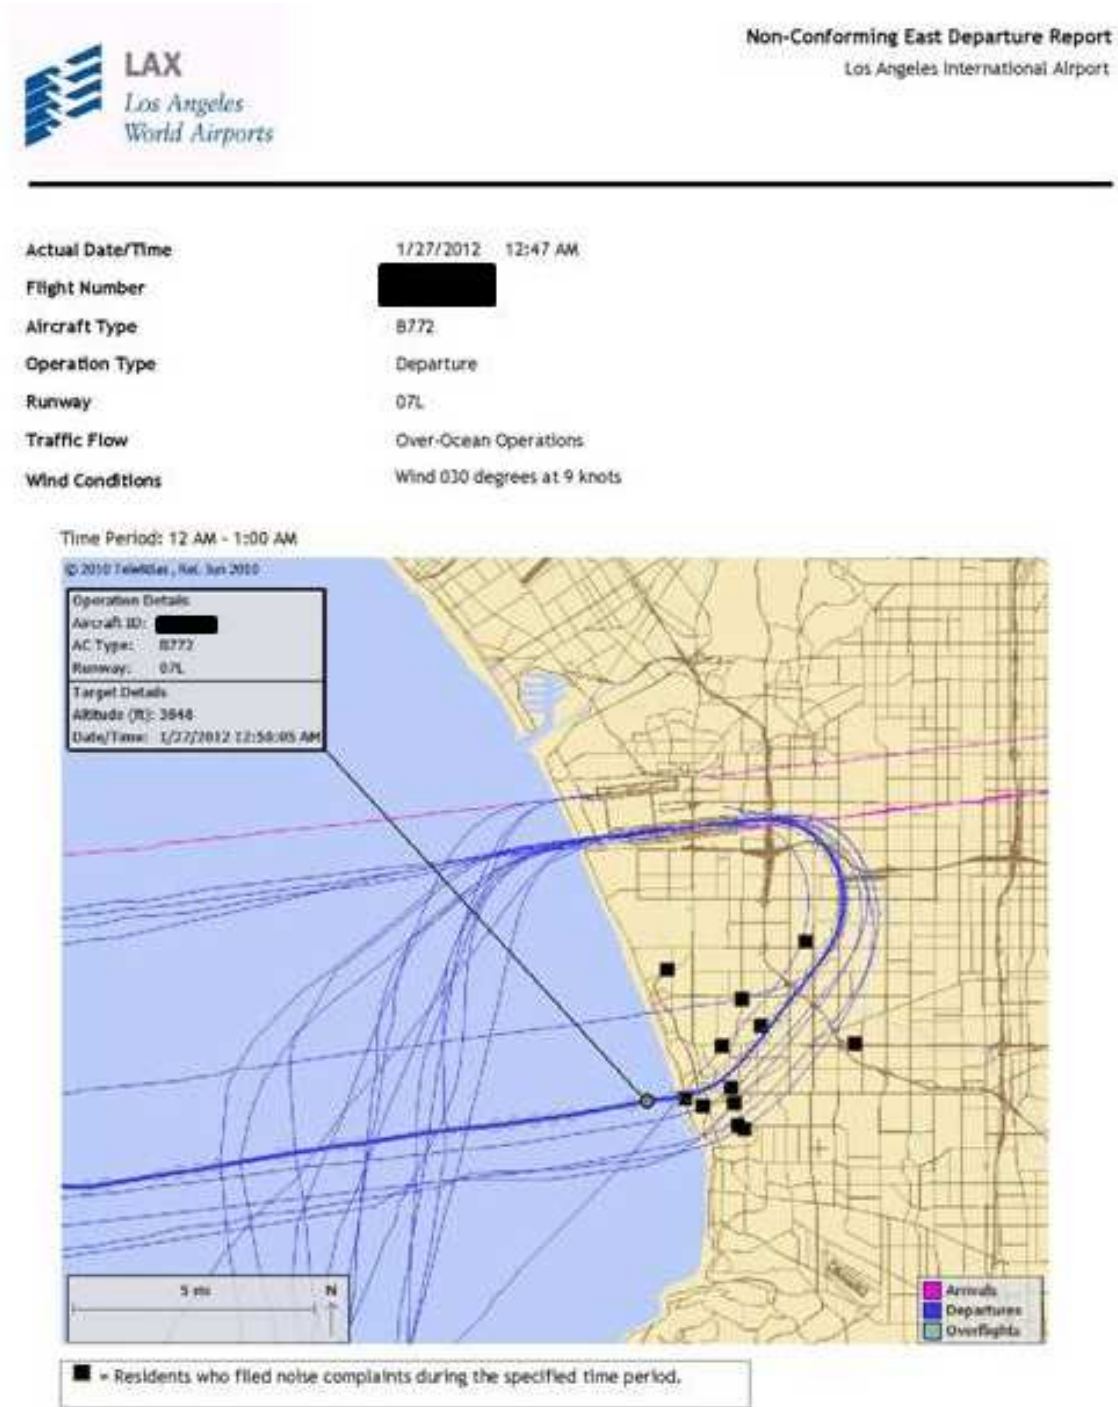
LAX
Los Angeles
World Airports

Non-Conforming East Departure Report
Los Angeles International Airport

| | |
|---|---|
| Actual Date/Time | 1/27/2012 12:47 AM |
| Flight Number | |
| Aircraft Type | B772 |
| Operation Type | Departure |
| Runway | 07L |
| Traffic Flow | Over-Ocean Operations |
| Wind Conditions | Wind 030 degrees at 9 knots |

Time Period: 12 AM - 1:00 AM

© 2010 TeleAtlas, Rel. Jun 2010

Operation Details
Aircraft ID:
AC Type: B772
Runway: 07L
Target Details
Altitude (ft): 3848
Date/Time: 1/27/2012 12:50:05 AM

5 mi
N

Arrivals
Departures
Overflights

■ = Residents who filed noise complaints during the specified time period.